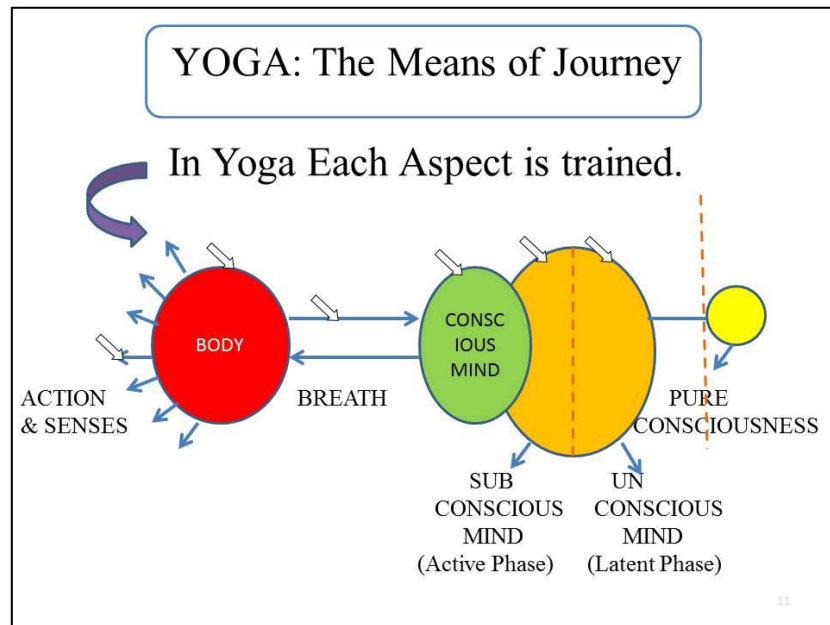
YOGA: The Means of Journey

In Yoga Each Aspect is trained.

BODY

ACTION & SENSES

BREATH

CONSC IOUS MIND

SUB CONSCIOUS MIND (Active Phase)

UN CONSCIOUS MIND (Latent Phase)

PURE CONSCIOUSNESS

11